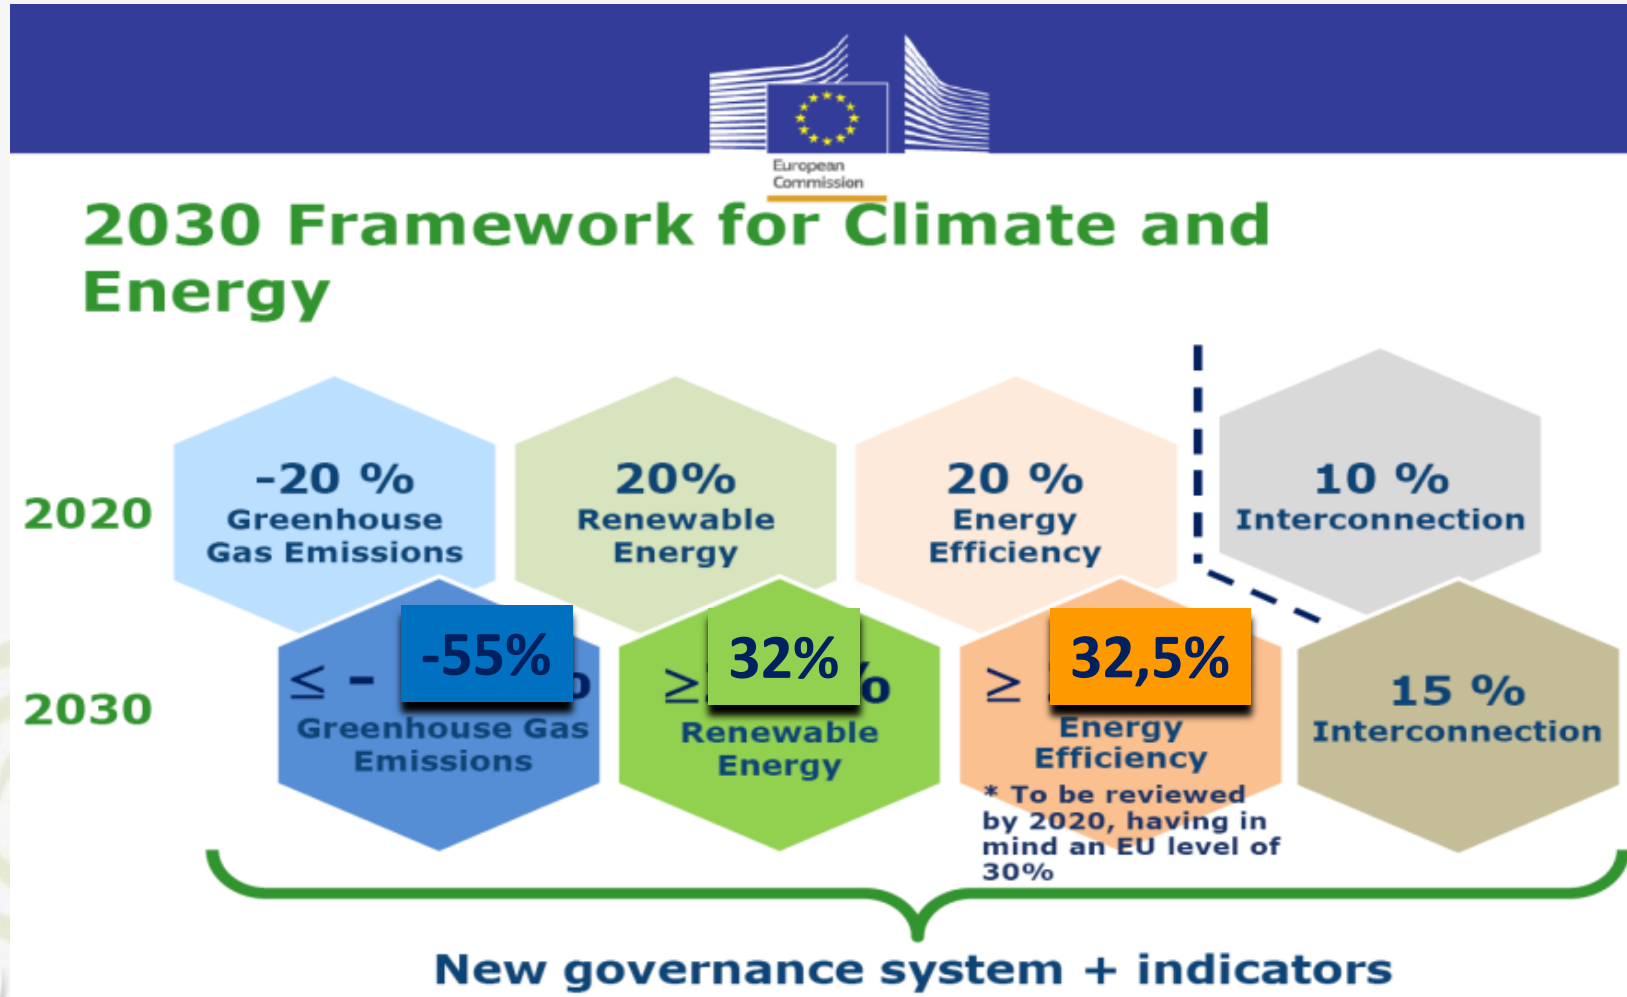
European Commission

2030 Framework for Climate and Energy

2020

-20 %
Greenhouse Gas Emissions

20%
Renewable Energy

20 %
Energy Efficiency

10 %
Interconnection

2030

≤ - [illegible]
-55%
Greenhouse Gas Emissions

≥ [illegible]
32%
Renewable Energy

≥ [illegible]
32,5%
Energy Efficiency
* To be reviewed by 2020, having in mind an EU level of 30%

15 %
Interconnection

New governance system + indicators